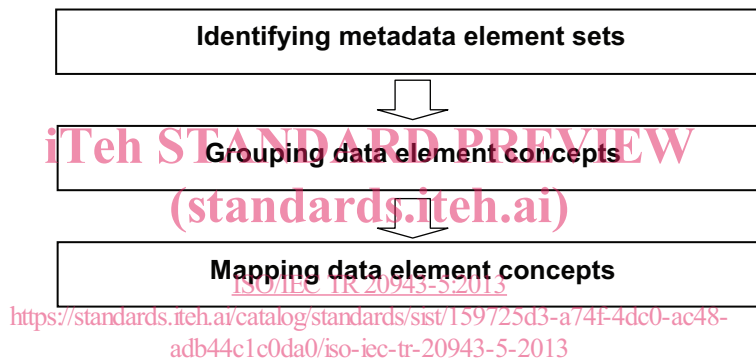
Identifying metadata element sets

iTeh STANDARD PREVIEW

Grouping data element concepts

(standards.iteh.ai)

Mapping data element concepts

ISO/IEC TR 20943-5:2013

https://standards.iteh.ai/catalog/standards/sist/159725d3-a74f-4dc0-ac48-adb44c1c0da0/iso-iec-tr-20943-5-2013